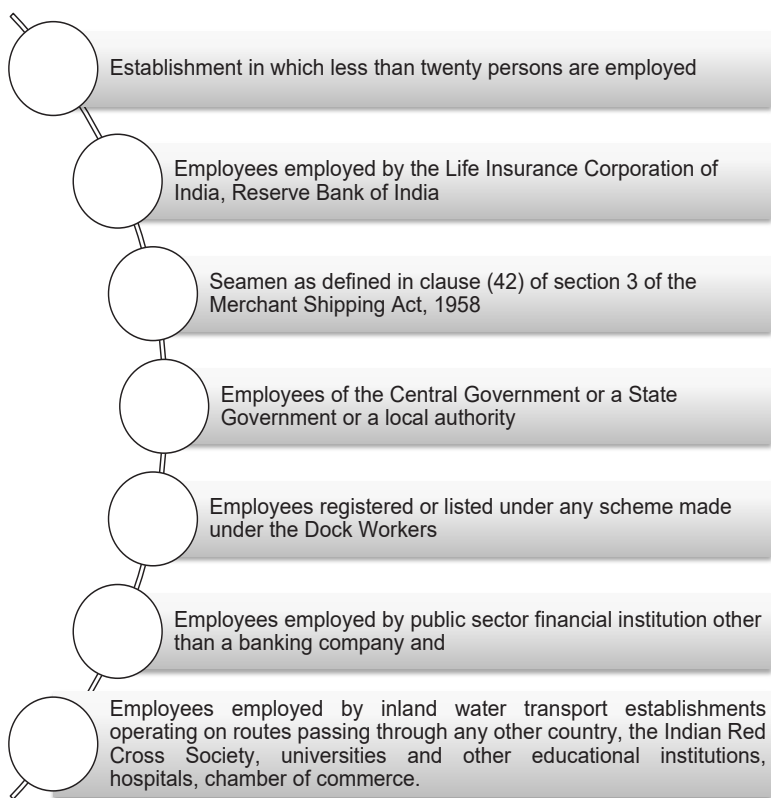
Establishment in which less than twenty persons are employed

Employees employed by the Life Insurance Corporation of India, Reserve Bank of India

Seamen as defined in clause (42) of section 3 of the Merchant Shipping Act, 1958

Employees of the Central Government or a State Government or a local authority

Employees registered or listed under any scheme made under the Dock Workers

Employees employed by public sector financial institution other than a banking company and

Employees employed by inland water transport establishments operating on routes passing through any other country, the Indian Red Cross Society, universities and other educational institutions, hospitals, chamber of commerce.